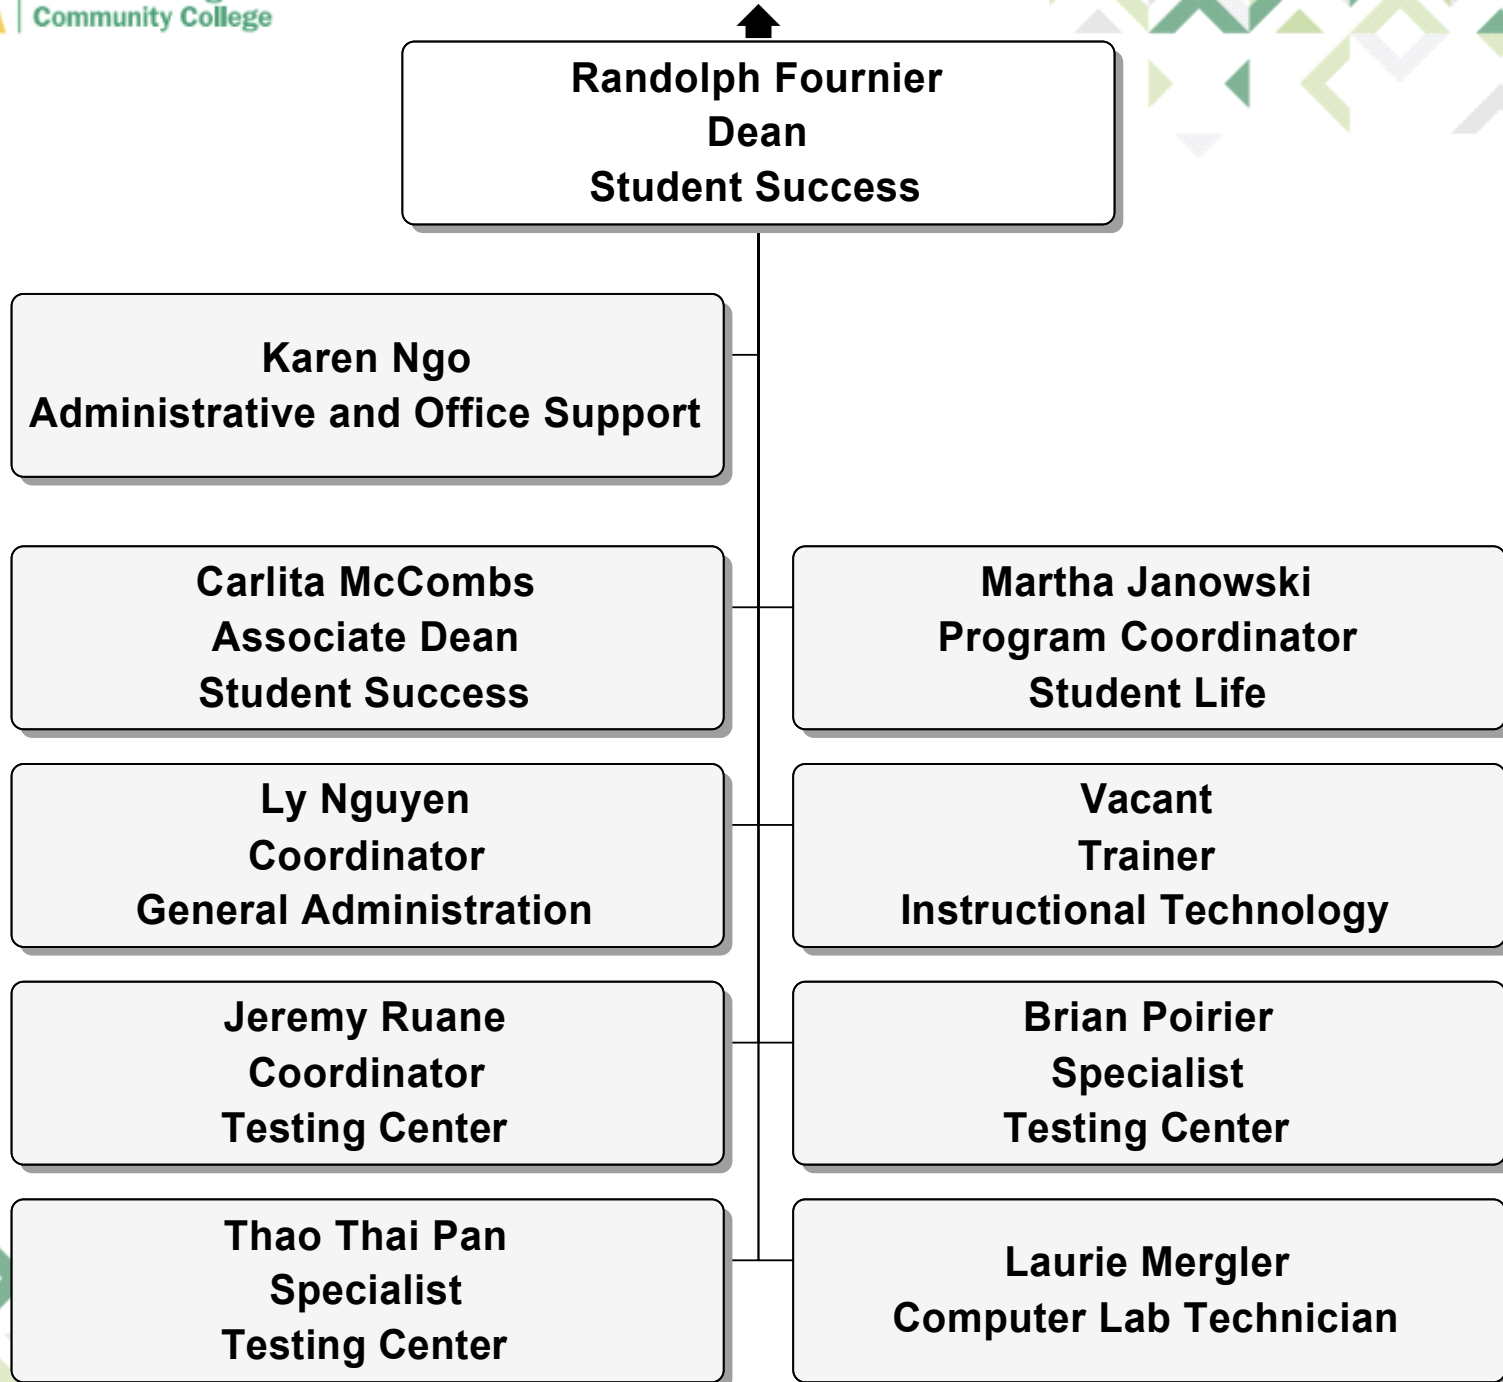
Community College

Randolph Fournier
Dean
Student Success

Karen Ngo
Administrative and Office Support

Carlita McCombs
Associate Dean
Student Success

Martha Janowski
Program Coordinator
Student Life

Ly Nguyen
Coordinator
General Administration

Vacant
Trainer
Instructional Technology

Jeremy Ruane
Coordinator
Testing Center

Brian Poirier
Specialist
Testing Center

Thao Thai Pan
Specialist
Testing Center

Laurie Mergler
Computer Lab Technician